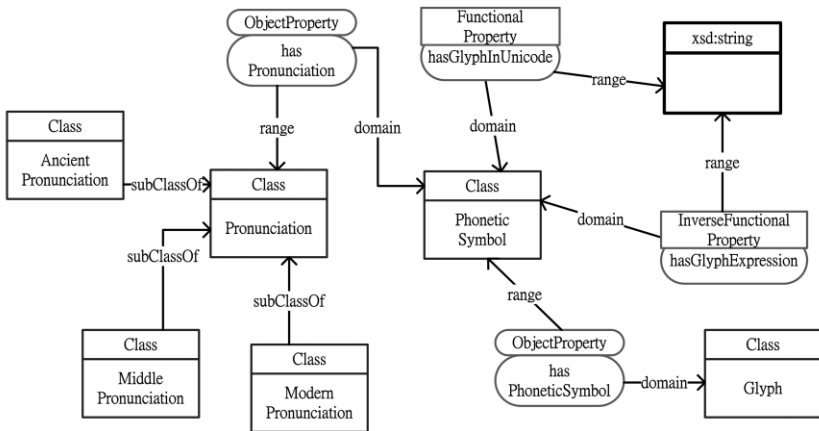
ObjectProperty
has Pronunciation

Functional Property
hasGlyphInUnicode

xsd:string

range

Class
Ancient Pronunciation

subClassOf

range

domain

domain

Class
Pronunciation

Class
Phonetic Symbol

range

domain

InverseFunctional Property
hasGlyphExpression

subClassOf

subClassOf

range

Class
Middle Pronunciation

Class
Modern Pronunciation

ObjectProperty
has PhoneticSymbol

domain

Class
Glyph